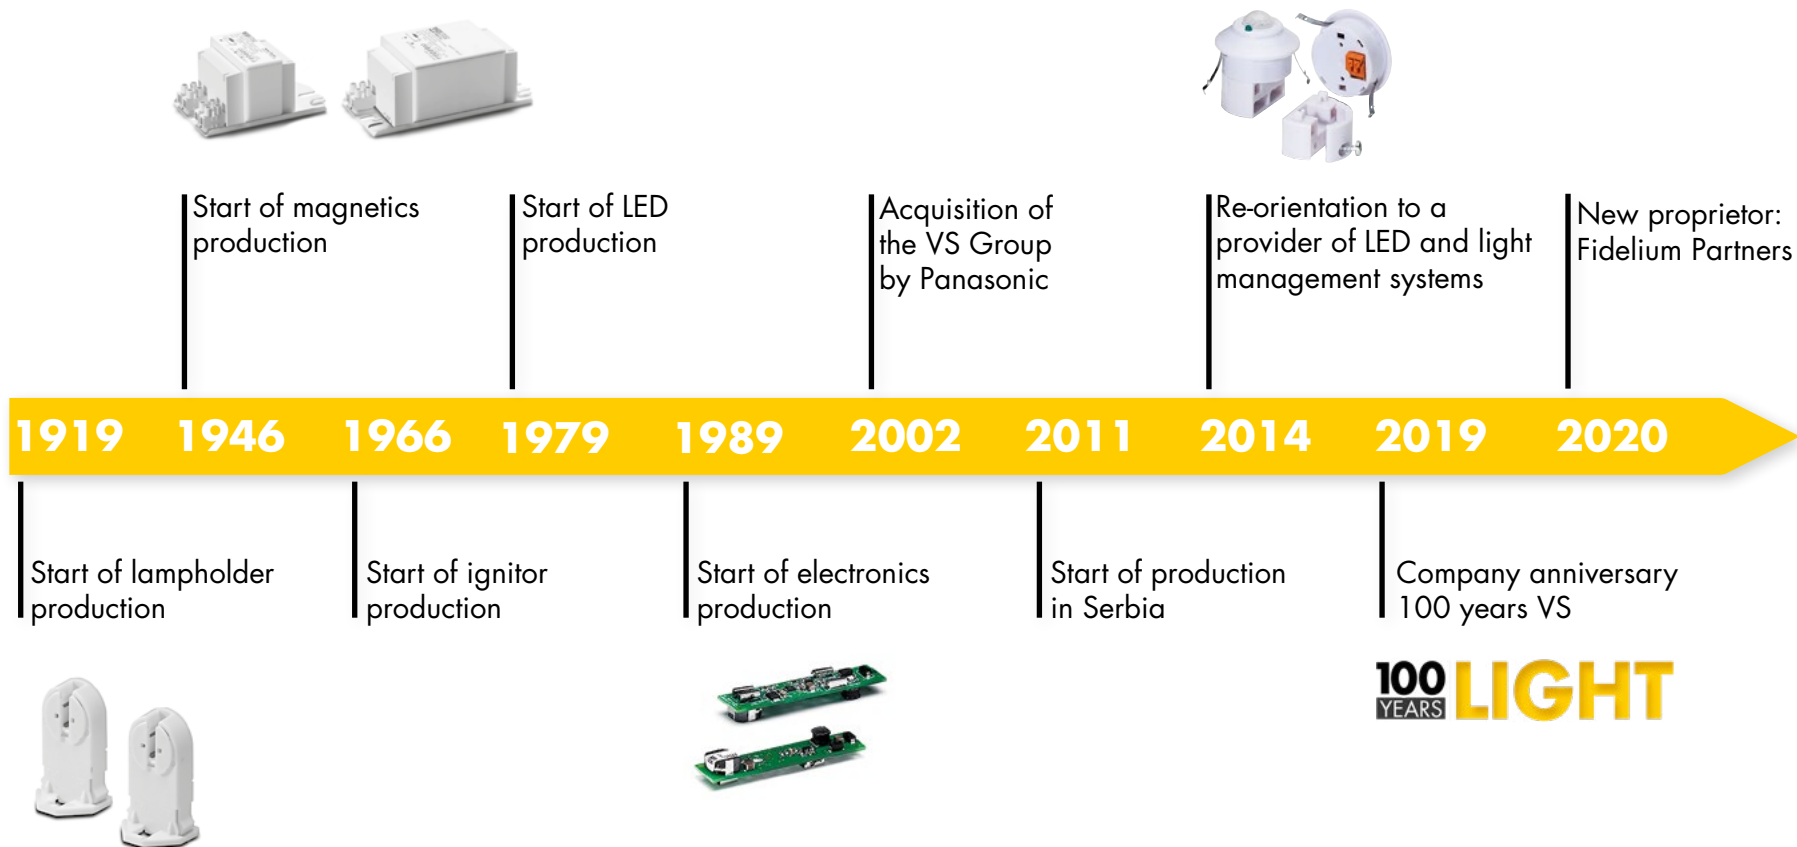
Start of magnetics production

Start of LED production

Acquisition of the VS Group by Panasonic

Re-orientation to a provider of LED and light management systems

New proprietor: Fidelium Partners

1919 1946 1966 1979 1989 2002 2011 2014 2019 2020

Start of lampholder production

Start of ignitor production

Start of electronics production

Start of production in Serbia

Company anniversary 100 years VS

100 YEARS LIGHT